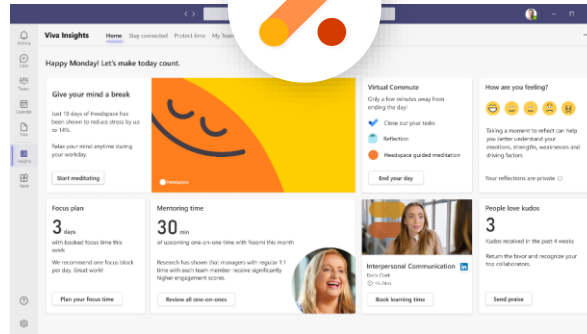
Activity

Chat

Teams

Calendar

Files

Insights

Apps

Help

Viva Insights Home Stay connected Protect time My Team

Happy Monday! Let's make today count.

Give your mind a break

Just 10 days of Headspace has been shown to reduce stress by up to 14%.

Relax your mind anytime during your workday.

Start meditating

headspace

Virtual Commute

Only a few minutes away from ending the day!

Close out your tasks

Reflection

Headspace guided meditation

End your day

How are you feeling?

Taking a moment to reflect can help you better understand your emotions, strengths, weaknesses and driving factors.

Your reflections are private

Focus plan

3 days

with booked focus time this week

We recommend one focus block per day. Great work!

Plan your focus time

Mentoring time

30 min

of upcoming one-on-one time with Naomi this month

Research has shown that managers with regular 1:1 time with each team member receive significantly higher engagement scores.

Review all one-on-ones

Interpersonal Communication

Book learning time

People love kudos

3

Kudos received in the past 4 weeks

Return the favor and recognize your top collaborators.

Send praise